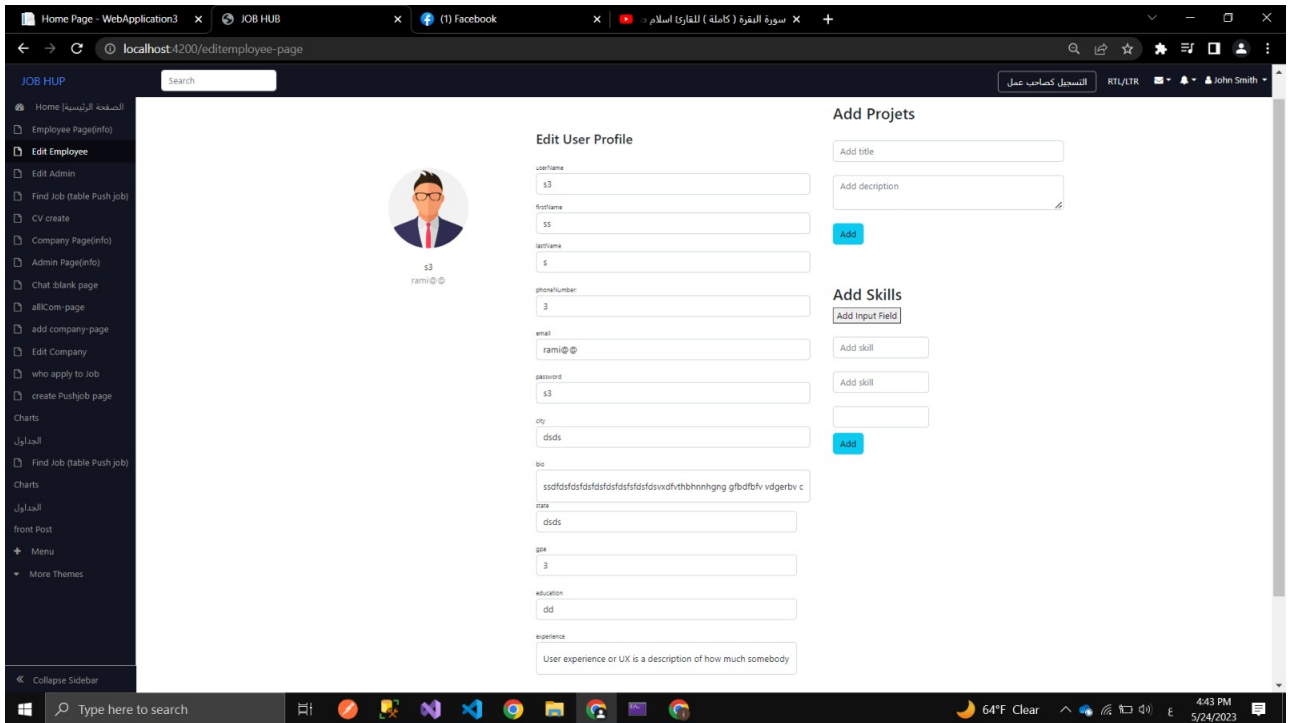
Home Page - WebApplication3 ×
JOB HUB ×
(1) Facebook ×
سورة البقرة ( كاملة ) للقارئ اسلام ... ×
+

localhost:4200/editemployee-page

JOB HUP
Search
التسجيل كصاحب عمل
RTL/LTR
John Smith

Home |الصفحة الرئيسية
Employee Page(info)
Edit Employee
Edit Admin
Find Job (table Push job)
CV create
Company Page(info)
Admin Page(info)
Chat :blank page
allCom-page
add company-page
Edit Company
who apply to Job
create Pushjob page
Charts
الجداول
Find Job (table Push job)
Charts
الجداول
front Post
Menu
More Themes
Collapse Sidebar

s3
rami@@

Edit User Profile
userName
s3
firstName
ss
lastName
s
phoneNumber
3
email
rami@@
password
s3
city
dsds
bio
ssdfdsfdsfdsfdsfdsfsfdsfdsvxdfvthbhnnhgng gfbdfbfv vdgerbv c
state
dsds
gpa
3
education
dd
experience
User experience or UX is a description of how much somebody

Add Projets
Add title
Add decription
Add

Add Skills
Add Input Field
Add skill
Add skill
Add

Type here to search
64°F Clear
4:43 PM
5/24/2023